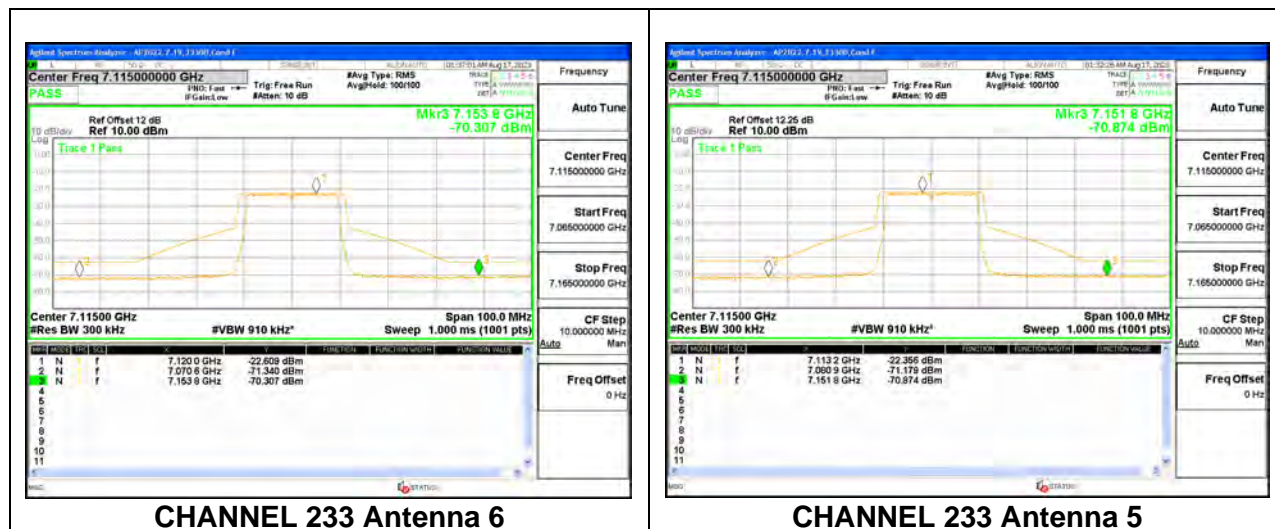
Agilent Spectrum Analyzer - AP2022, 7.19, 23300, Cond F

Center Freq 7.115000000 GHz
PASS
PNO: Fast
IFGain:Low
Trig: Free Run
#Atten: 10 dB
#Avg Type: RMS
Avg|Hold: 100/100

Frequency

Ref Offset 12 dB
10 dB/div Ref 10.00 dBm
Log
Mkr3 7.153 8 GHz
-70.307 dBm
Trace 1 Pass

Auto Tune

Center Freq
7.115000000 GHz

Start Freq
7.065000000 GHz

Stop Freq
7.165000000 GHz

Center 7.11500 GHz
#Res BW 300 kHz
#VBW 910 kHz*
Span 100.0 MHz
Sweep 1.000 ms (1001 pts)

CF Step
10.000000 MHz
Auto Man

| MKR | MODE | TRC | SCL | X | Y | FUNCTION | FUNCTION WIDTH | FUNCTION VALUE |
|---|---|---|---|---|---|---|---|---|
| 1 | N | 1 | f | 7.120 0 GHz | -22.609 dBm | | | |
| 2 | N | 1 | f | 7.070 6 GHz | -71.340 dBm | | | |
| 3 | N | 1 | f | 7.153 8 GHz | -70.307 dBm | | | |
| 4 | | | | | | | | |
| 5 | | | | | | | | |
| 6 | | | | | | | | |
| 7 | | | | | | | | |
| 8 | | | | | | | | |
| 9 | | | | | | | | |
| 10 | | | | | | | | |
| 11 | | | | | | | | |

Freq Offset
0 Hz

MSG
STATUS

CHANNEL 233 Antenna 6

Agilent Spectrum Analyzer - AP2022, 7.19, 23300, Cond F

Center Freq 7.115000000 GHz
PASS
PNO: Fast
IFGain:Low
Trig: Free Run
#Atten: 10 dB
#Avg Type: RMS
Avg|Hold: 100/100

Frequency

Ref Offset 12.25 dB
10 dB/div Ref 10.00 dBm
Log
Mkr3 7.151 8 GHz
-70.874 dBm
Trace 1 Pass

Auto Tune

Center Freq
7.115000000 GHz

Start Freq
7.065000000 GHz

Stop Freq
7.165000000 GHz

Center 7.11500 GHz
#Res BW 300 kHz
#VBW 910 kHz*
Span 100.0 MHz
Sweep 1.000 ms (1001 pts)

CF Step
10.000000 MHz
Auto Man

| MKR | MODE | TRC | SCL | X | Y | FUNCTION | FUNCTION WIDTH | FUNCTION VALUE |
|---|---|---|---|---|---|---|---|---|
| 1 | N | 1 | f | 7.113 2 GHz | -22.356 dBm | | | |
| 2 | N | 1 | f | 7.080 9 GHz | -71.179 dBm | | | |
| 3 | N | 1 | f | 7.151 8 GHz | -70.874 dBm | | | |
| 4 | | | | | | | | |
| 5 | | | | | | | | |
| 6 | | | | | | | | |
| 7 | | | | | | | | |
| 8 | | | | | | | | |
| 9 | | | | | | | | |
| 10 | | | | | | | | |
| 11 | | | | | | | | |

Freq Offset
0 Hz

MSG
STATUS

CHANNEL 233 Antenna 5